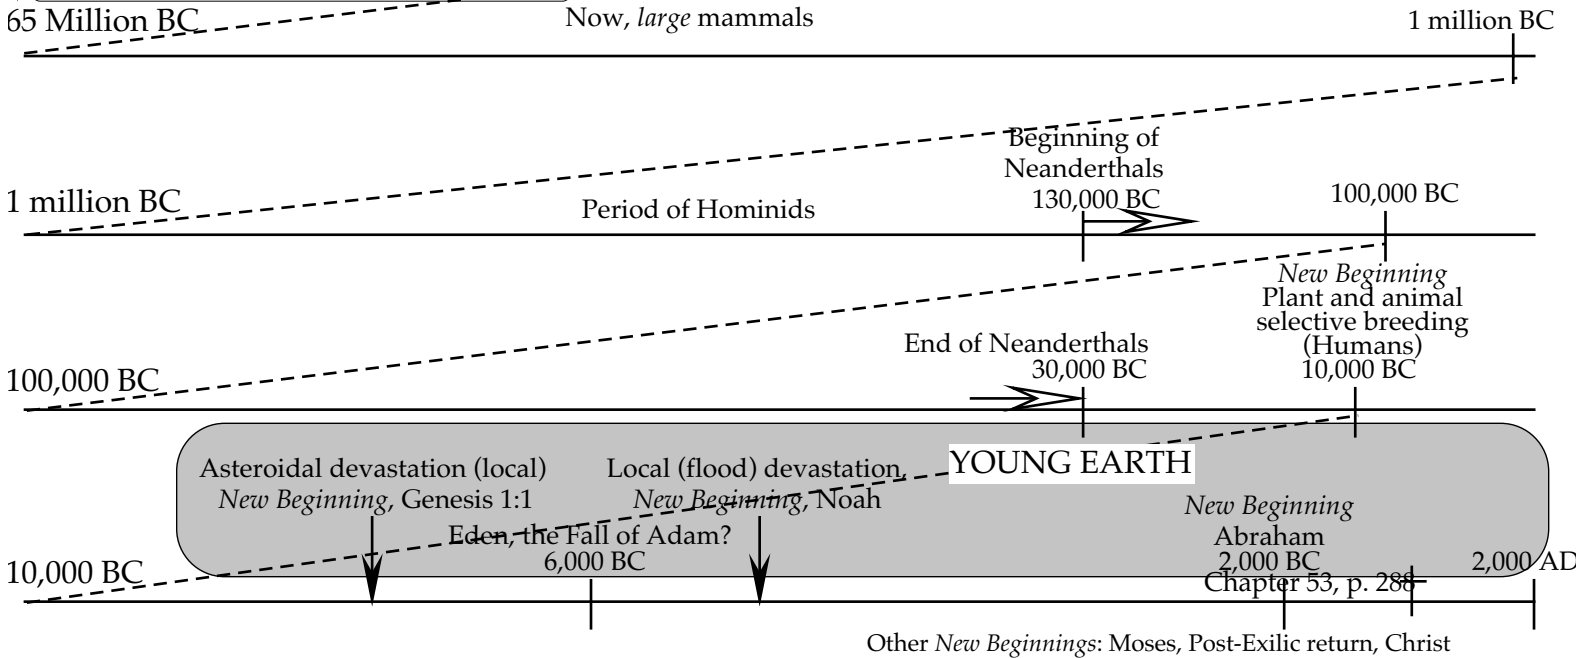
65 Million BC

Now, *large* mammals

1 million BC

Beginning of Neanderthals 130,000 BC

1 million BC

Period of Hominids

100,000 BC

*New Beginning* Plant and animal selective breeding (Humans) 10,000 BC

End of Neanderthals 30,000 BC

100,000 BC

YOUNG EARTH

Asteroidal devastation (local) *New Beginning*, Genesis 1:1

Local (flood) devastation, *New Beginning*, Noah

Eden, the Fall of Adam? 6,000 BC

*New Beginning* Abraham 2,000 BC

Chapter 53, p. 288

2,000 AD

10,000 BC

Other *New Beginnings*: Moses, Post-Exilic return, Christ